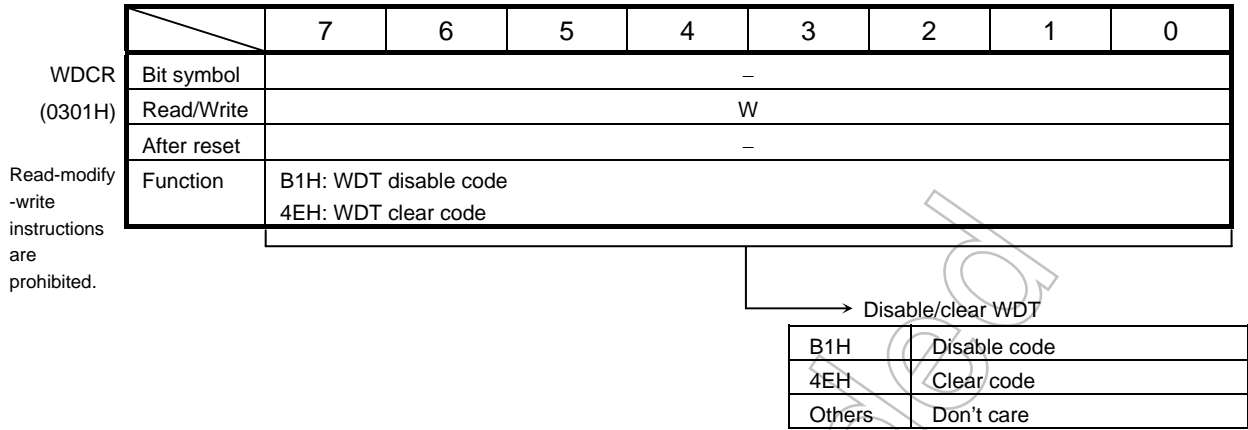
WDCR
(0301H)

Read-modify-write instructions are prohibited.

| | 7 | 6 | 5 | 4 | 3 | 2 | 1 | 0 |
|---|---|---|---|---|---|---|---|---|
| Bit symbol | – | | | | | | | |
| Read/Write | W | | | | | | | |
| After reset | – | | | | | | | |
| Function | B1H: WDT disable code<br>4EH: WDT clear code | | | | | | | |

Disable/clear WDT

| B1H | Disable code |
|---|---|
| 4EH | Clear code |
| Others | Don't care |